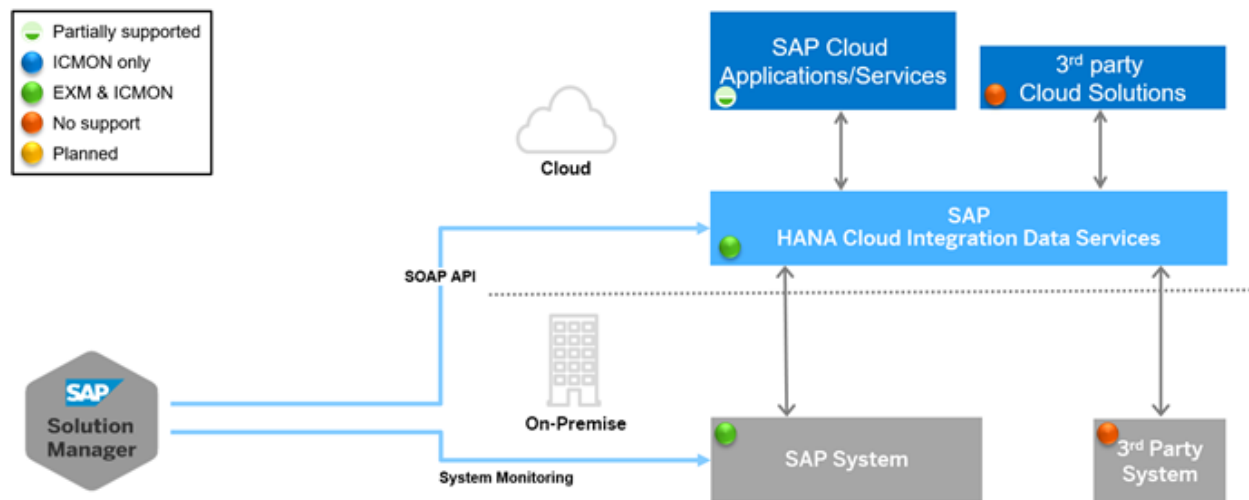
Partially supported
ICMON only
EXM & ICMON
No support
Planned

Cloud

SAP Cloud Applications/Services

3rd party Cloud Solutions

SAP HANA Cloud Integration Data Services

SOAP API

SAP Solution Manager

On-Premise

System Monitoring

SAP System

3rd Party System